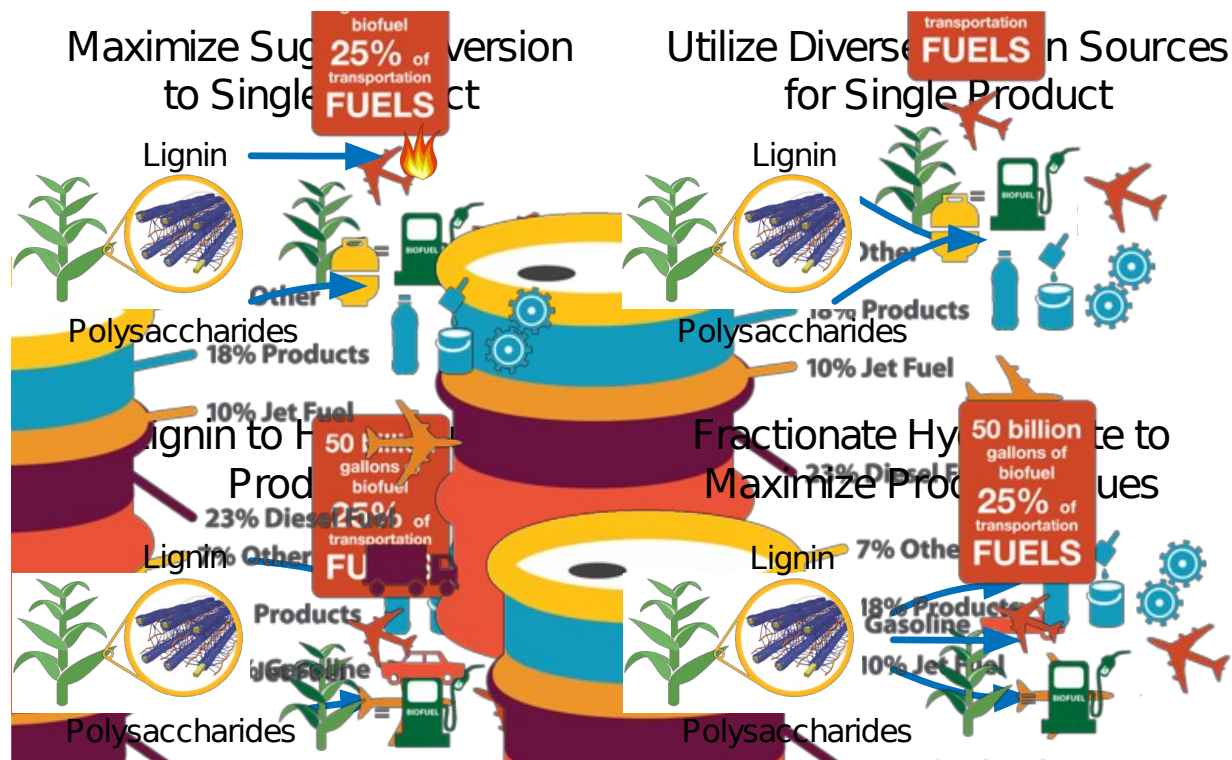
Maximize Sug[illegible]version to Single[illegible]ct

biofuel
25% of
transportation
FUELS

Lignin

Polysaccharides

BIOFUEL

Other
18% Products
10% Jet Fuel

Utilize Diverse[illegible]n Sources for Single Product

transportation
FUELS

Lignin

Polysaccharides

BIOFUEL

Other
18% Products
10% Jet Fuel

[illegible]ignin to H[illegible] Prod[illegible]

50 billion
gallons of
biofuel
25% of
transportation
FUELS

23% Diesel Fuel
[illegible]% Other
Products
Gasoline

Lignin

Polysaccharides

Fractionate Hy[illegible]te to Maximize Prod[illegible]ues

50 billion
gallons of
biofuel
25% of
transportation
FUELS

23% Diesel F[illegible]
7% Other
18% Products
Gasoline
10% Jet Fuel

Lignin

Polysaccharides

BIOFUEL